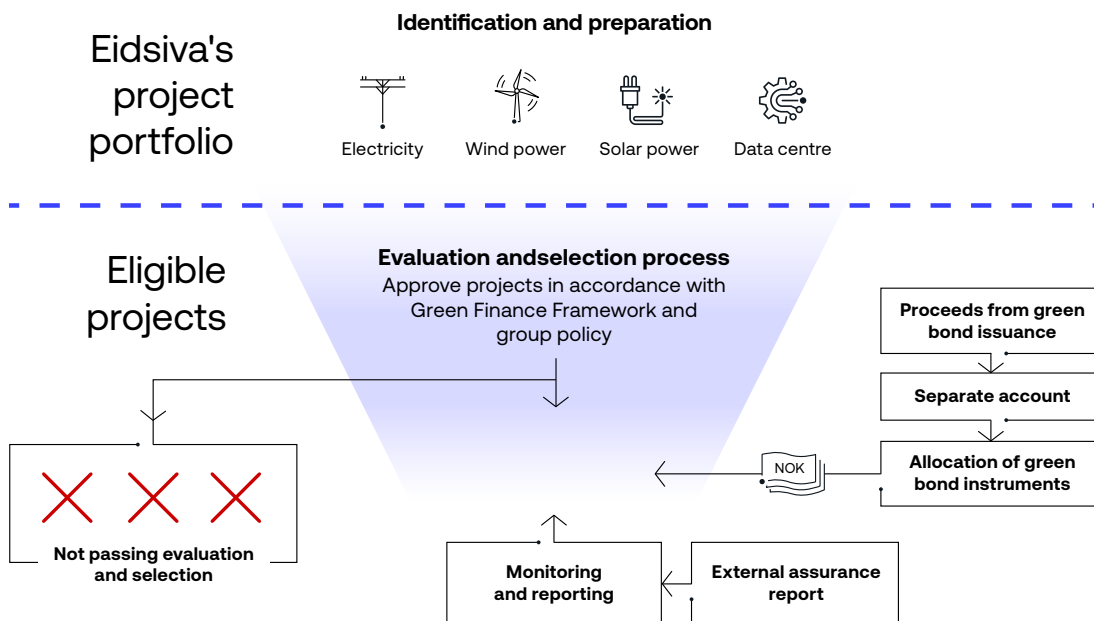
Eidsiva's project portfolio

Identification and preparation

Electricity

Wind power

Solar power

Data centre

Eligible projects

Evaluation andselection process
Approve projects in accordance with Green Finance Framework and group policy

Proceeds from green bond issuance

Separate account

NOK

Allocation of green bond instruments

Not passing evaluation and selection

Monitoring and reporting

External assurance report